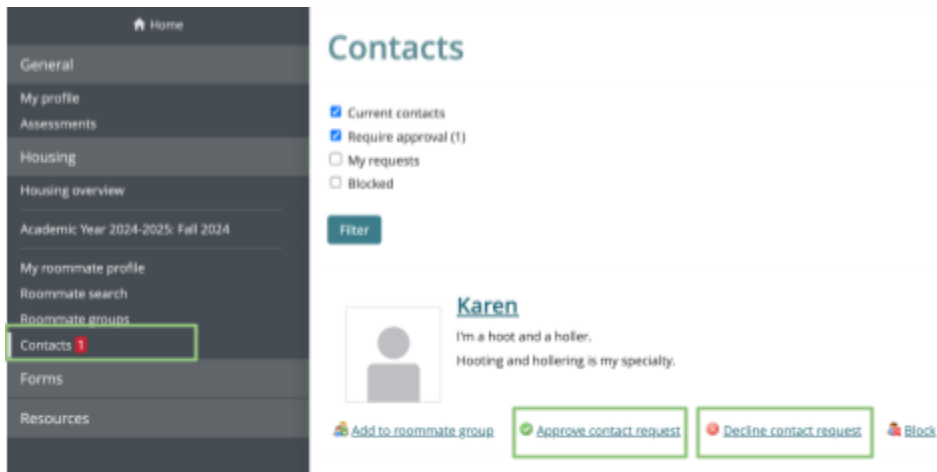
Home

General

My profile

Assessments

Housing

Housing overview

Academic Year 2024-2025: Fall 2024

My roommate profile

Roommate search

Roommate groups

Contacts 1

Forms

Resources

Contacts

Current contacts

Require approval (1)

My requests

Blocked

Filter

Karen

I'm a hoot and a holler.

Hooting and hollering is my specialty.

Add to roommate group

Approve contact request

Decline contact request

Block